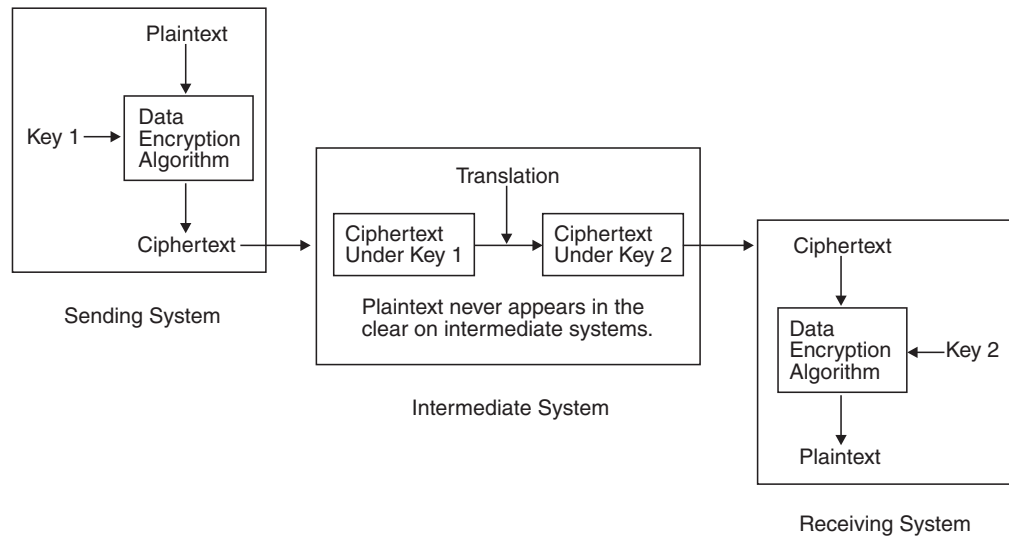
Plaintext

Key 1

Data Encryption Algorithm

Ciphertext

Sending System

Translation

Ciphertext Under Key 1

Ciphertext Under Key 2

Plaintext never appears in the clear on intermediate systems.

Intermediate System

Ciphertext

Data Encryption Algorithm

Key 2

Plaintext

Receiving System